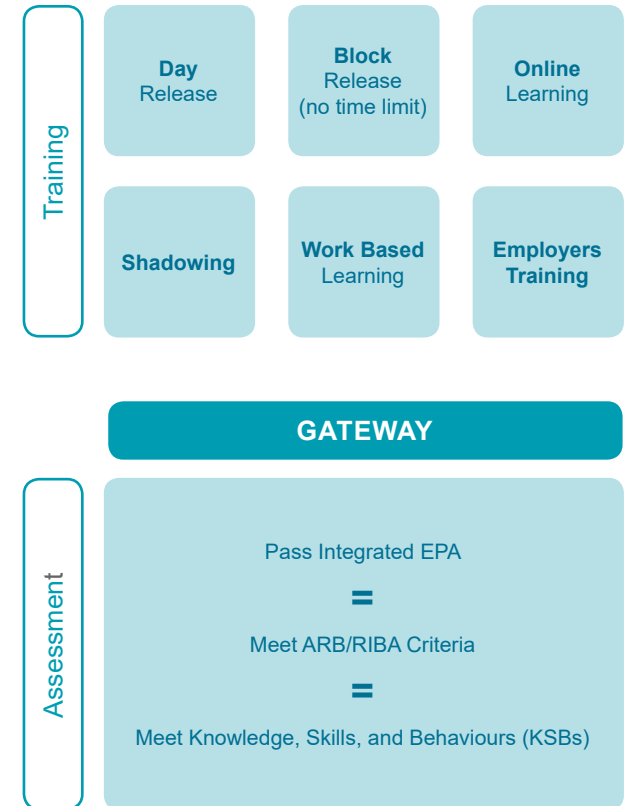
Training

Day Release

Block Release (no time limit)

Online Learning

Shadowing

Work Based Learning

Employers Training

GATEWAY

Assessment

Pass Integrated EPA

=

Meet ARB/RIBA Criteria

=

Meet Knowledge, Skills, and Behaviours (KSBs)